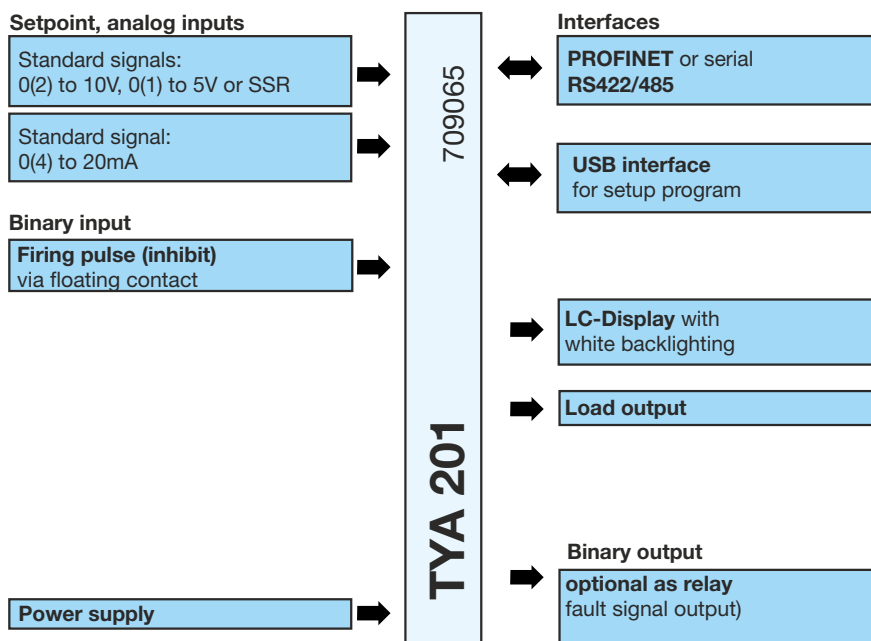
Setpoint, analog inputs

Standard signals:
0(2) to 10V, 0(1) to 5V or SSR

Standard signal:
0(4) to 20mA

Binary input

Firing pulse (inhibit)
via floating contact

Power supply

709065

TYA 201

Interfaces

PROFINET or serial
RS422/485

USB interface
for setup program

LC-Display with
white backlighting

Load output

Binary output

optional as relay
fault signal output)